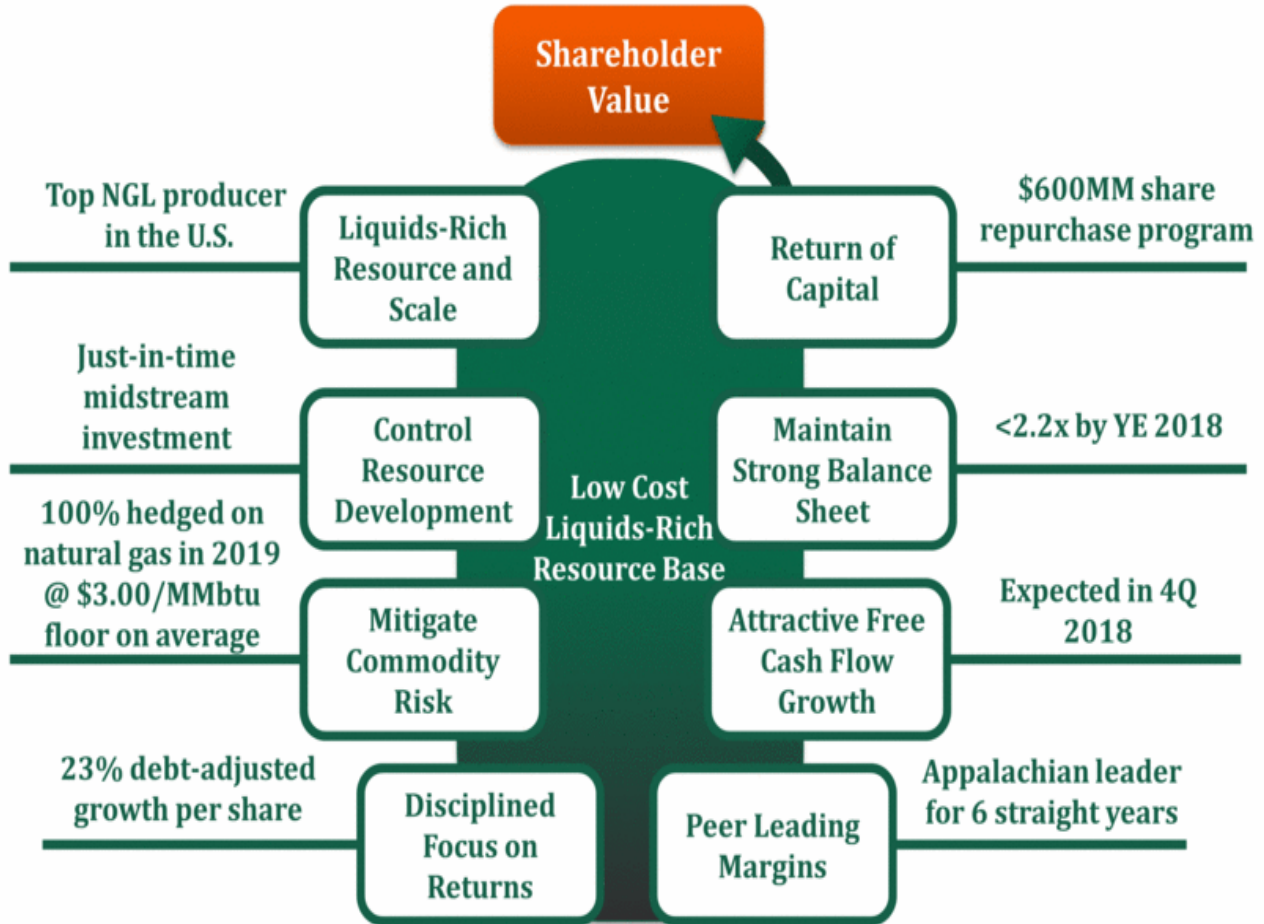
Shareholder Value

Top NGL producer in the U.S.

Liquids-Rich Resource and Scale

Return of Capital

$600MM share repurchase program

Just-in-time midstream investment

Control Resource Development

Maintain Strong Balance Sheet

<2.2x by YE 2018

Low Cost Liquids-Rich Resource Base

100% hedged on natural gas in 2019 @ $3.00/MMbtu floor on average

Mitigate Commodity Risk

Attractive Free Cash Flow Growth

Expected in 4Q 2018

23% debt-adjusted growth per share

Disciplined Focus on Returns

Peer Leading Margins

Appalachian leader for 6 straight years